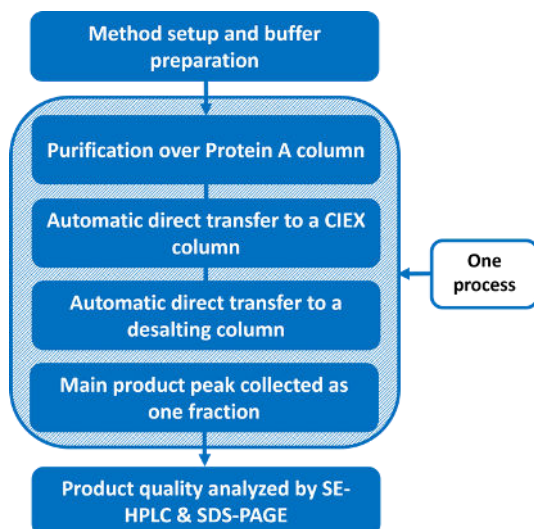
Method setup and buffer preparation

Purification over Protein A column

Automatic direct transfer to a CIEX column

Automatic direct transfer to a desalting column

Main product peak collected as one fraction

One process

Product quality analyzed by SE-HPLC & SDS-PAGE